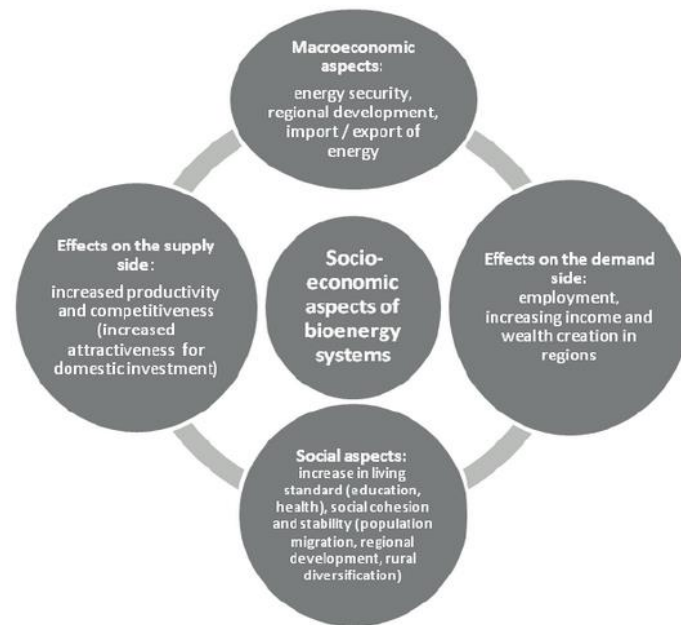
Macroeconomic aspects:
energy security, regional development, import / export of energy

Effects on the supply side:
increased productivity and competitiveness (increased attractiveness for domestic investment)

Socio-economic aspects of bioenergy systems

Effects on the demand side:
employment, increasing income and wealth creation in regions

Social aspects:
increase in living standard (education, health), social cohesion and stability (population migration, regional development, rural diversification)